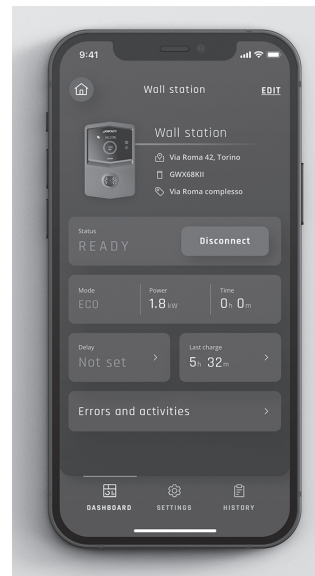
9:41

Wall station EDIT

Wall station
Via Roma 42, Torino
GWX68KII
Via Roma complesso

Status
READY
Disconnect

Mode
ECO
Power
1.8 kW
Time
0h 0m

Delay
Not set

Last charge
5h 32m

Errors and activities

DASHBOARD SETTINGS HISTORY